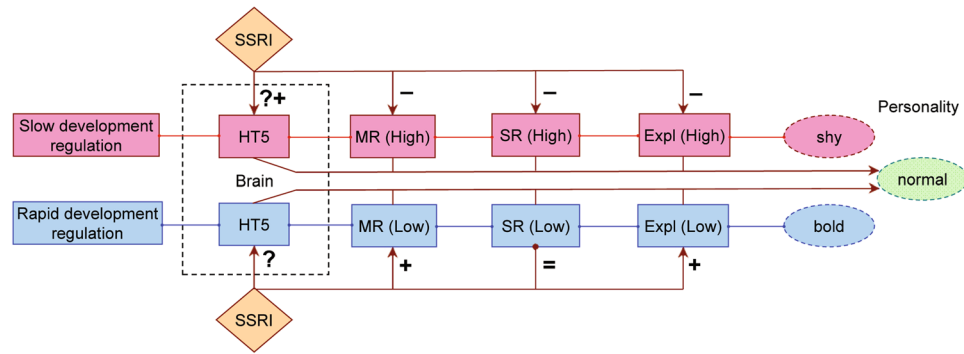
SSRI

?+

−

−

−

Personality

Slow development regulation

HT5

MR (High)

SR (High)

Expl (High)

shy

Brain

normal

Rapid development regulation

HT5

MR (Low)

SR (Low)

Expl (Low)

bold

?

+

=

+

SSRI